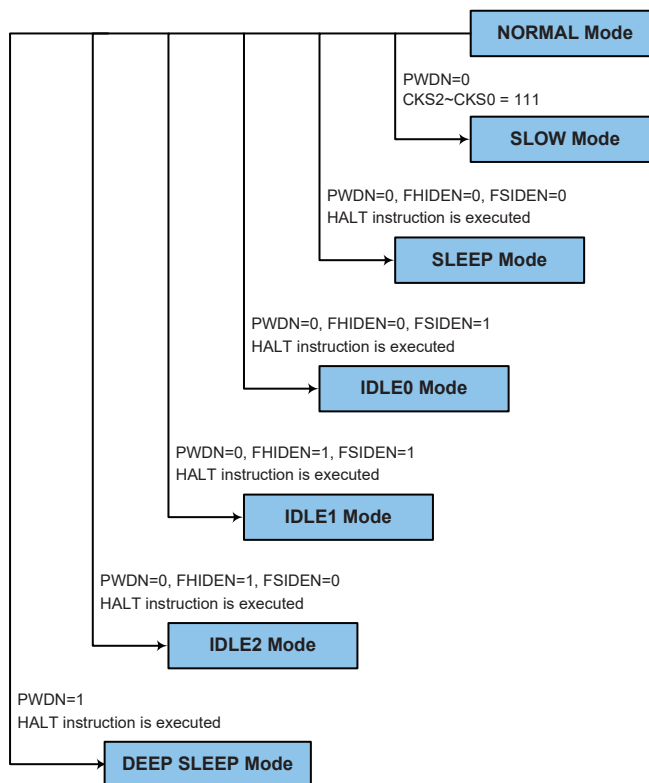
NORMAL Mode

PWDN=0
CKS2~CKS0 = 111

SLOW Mode

PWDN=0, FHIDEN=0, FSIDEN=0
HALT instruction is executed

SLEEP Mode

PWDN=0, FHIDEN=0, FSIDEN=1
HALT instruction is executed

IDLE0 Mode

PWDN=0, FHIDEN=1, FSIDEN=1
HALT instruction is executed

IDLE1 Mode

PWDN=0, FHIDEN=1, FSIDEN=0
HALT instruction is executed

IDLE2 Mode

PWDN=1
HALT instruction is executed

DEEP SLEEP Mode